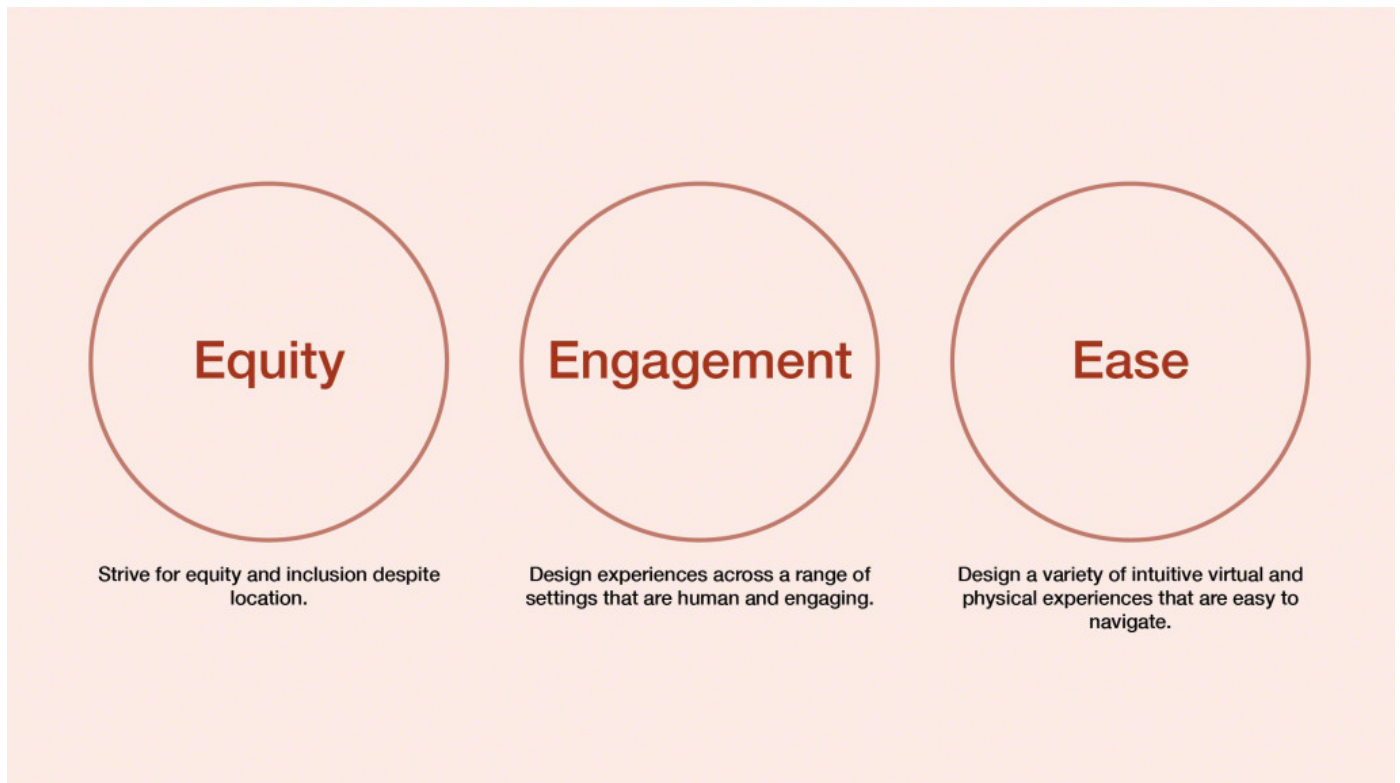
Equity

Strive for equity and inclusion despite location.

Engagement

Design experiences across a range of settings that are human and engaging.

Ease

Design a variety of intuitive virtual and physical experiences that are easy to navigate.